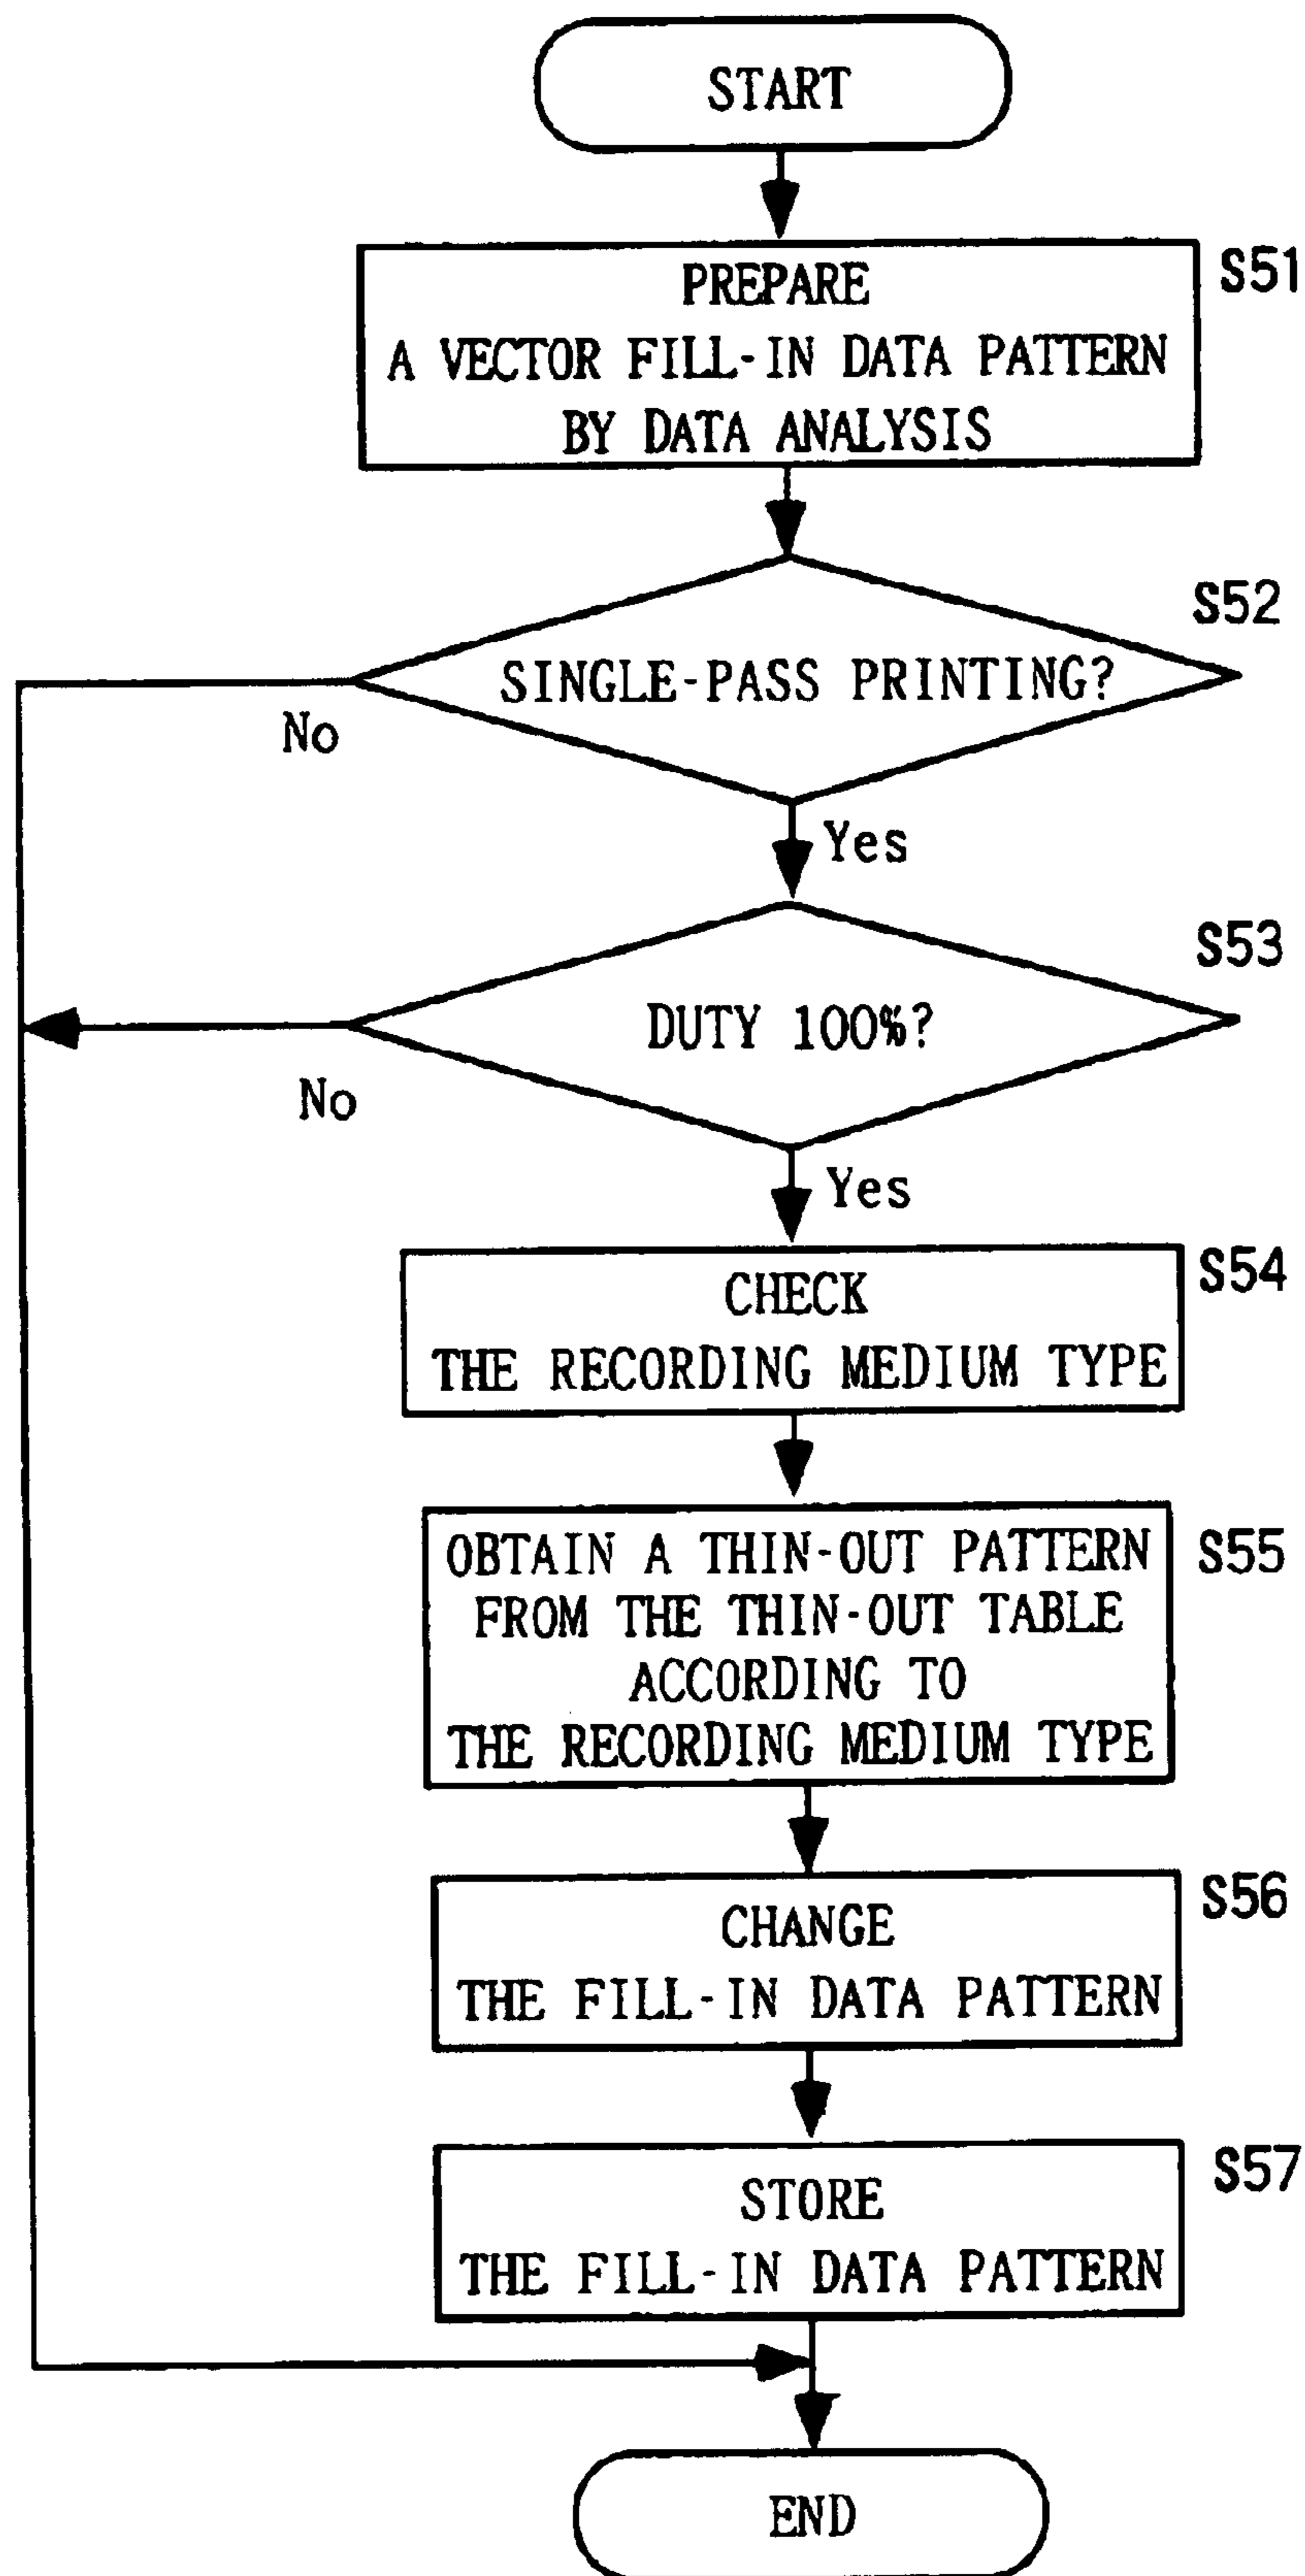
START

PREPARE
A VECTOR FILL-IN DATA PATTERN
BY DATA ANALYSIS

S51

S52

SINGLE-PASS PRINTING?

No

Yes

S53

DUTY 100%?

No

Yes

CHECK
THE RECORDING MEDIUM TYPE

S54

OBTAIN A THIN-OUT PATTERN
FROM THE THIN-OUT TABLE
ACCORDING TO
THE RECORDING MEDIUM TYPE

S55

CHANGE
THE FILL-IN DATA PATTERN

S56

STORE
THE FILL-IN DATA PATTERN

S57

END